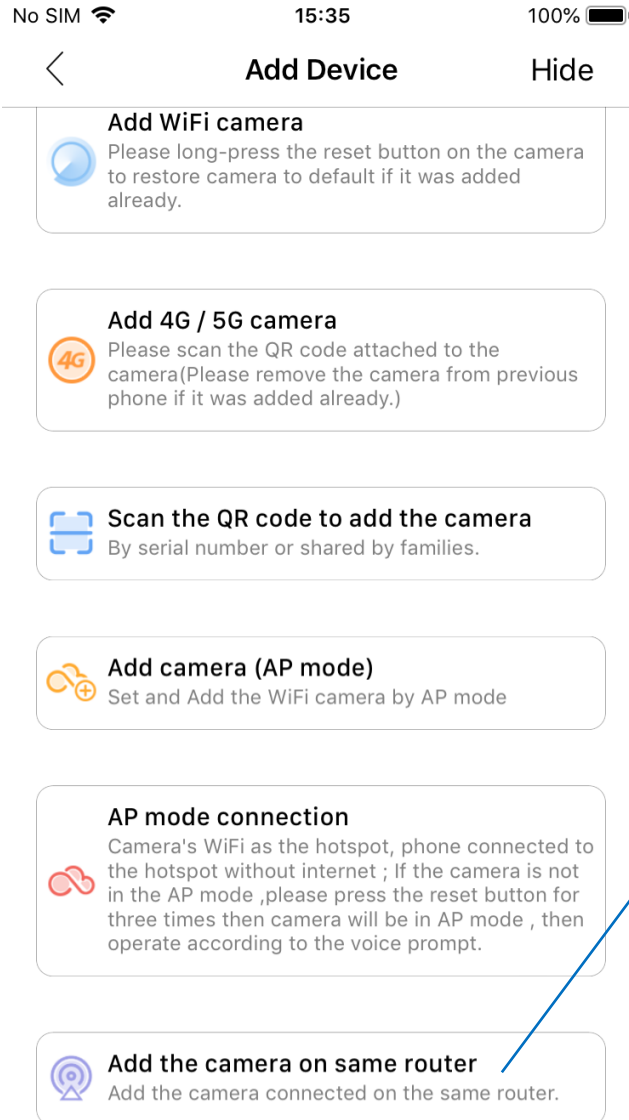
No SIM 15:35 100%

Add Device Hide

Add WiFi camera
Please long-press the reset button on the camera to restore camera to default if it was added already.

Add 4G / 5G camera
4G
Please scan the QR code attached to the camera(Please remove the camera from previous phone if it was added already.)

Scan the QR code to add the camera
By serial number or shared by families.

Add camera (AP mode)
Set and Add the WiFi camera by AP mode

AP mode connection
Camera's WiFi as the hotspot, phone connected to the hotspot without internet ; If the camera is not in the AP mode ,please press the reset button for three times then camera will be in AP mode , then operate according to the voice prompt.

Add the camera on same router
Add the camera connected on the same router.